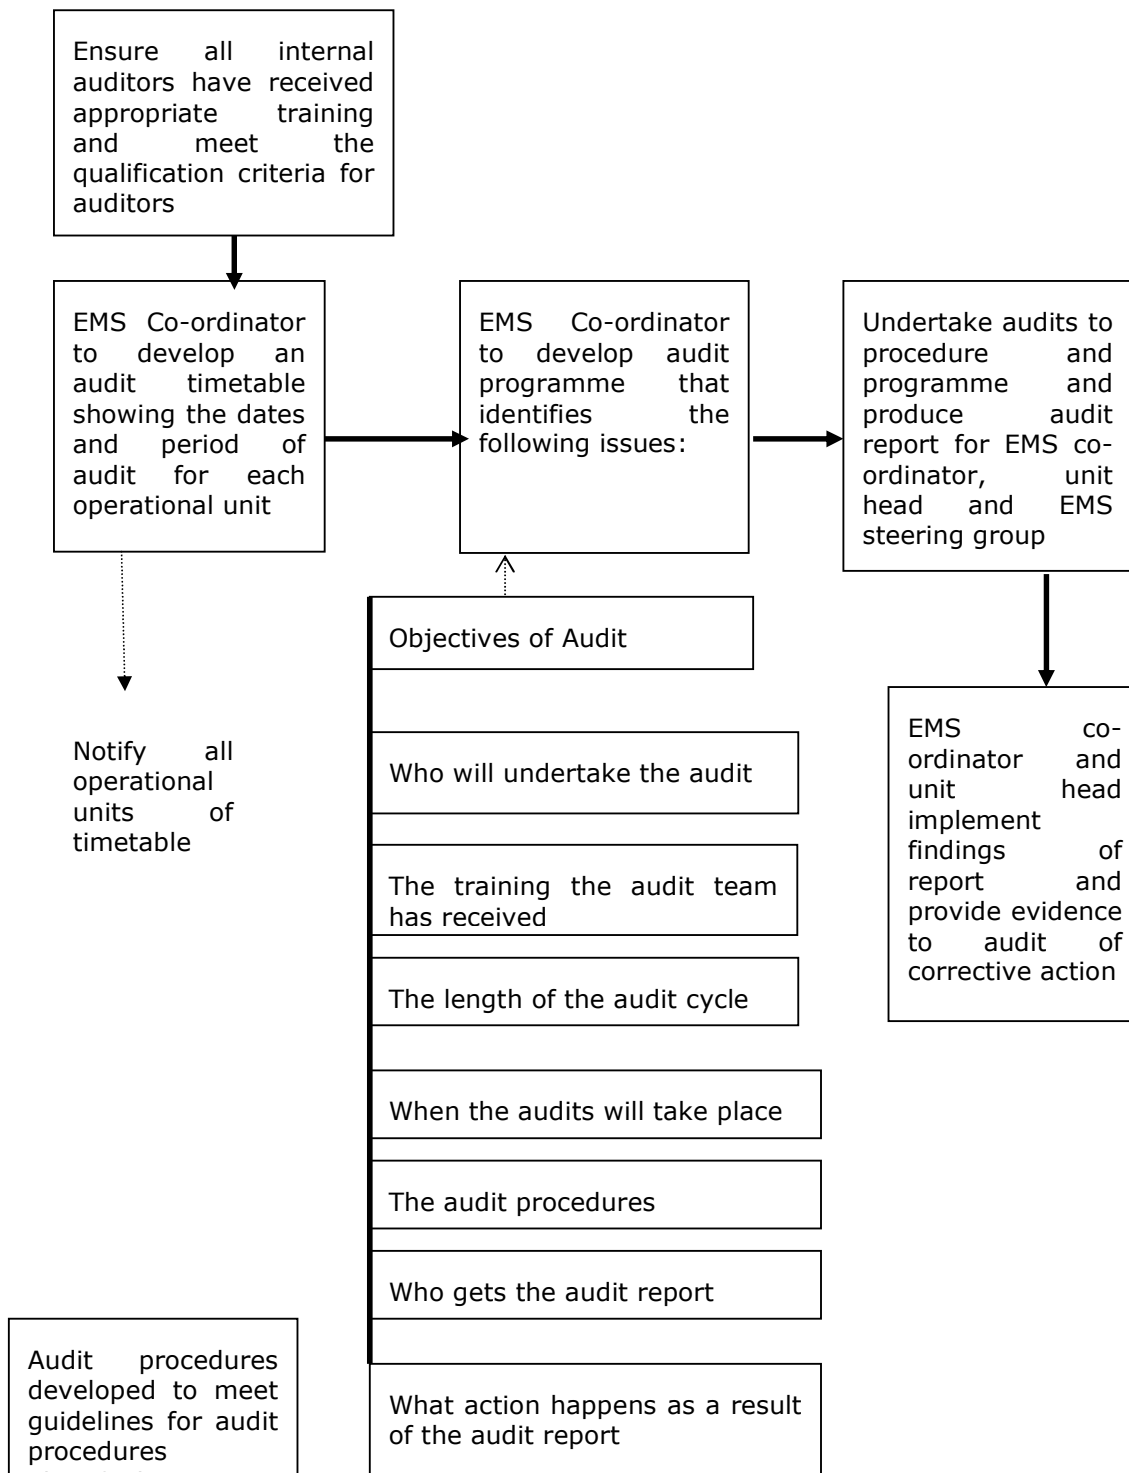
Ensure all internal auditors have received appropriate training and meet the qualification criteria for auditors

EMS Co-ordinator to develop an audit timetable showing the dates and period of audit for each operational unit

EMS Co-ordinator to develop audit programme that identifies the following issues:

Undertake audits to procedure and programme and produce audit report for EMS co-ordinator, unit head and EMS steering group

Notify all operational units of timetable

Objectives of Audit

Who will undertake the audit

The training the audit team has received

The length of the audit cycle

When the audits will take place

The audit procedures

Who gets the audit report

What action happens as a result of the audit report

EMS co-ordinator and unit head implement findings of report and provide evidence to audit of corrective action

Audit procedures developed to meet guidelines for audit procedures